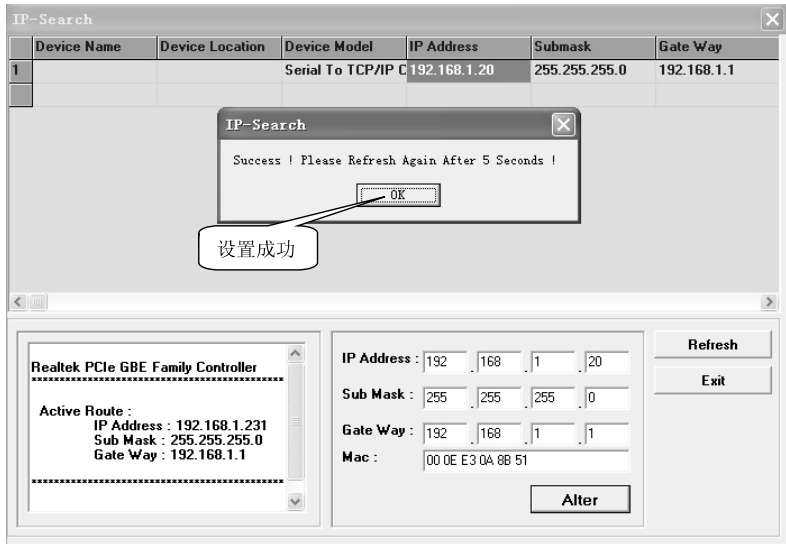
IP-Search

| | Device Name | Device Location | Device Model | IP Address | Submask | Gate Way |
|---|---|---|---|---|---|---|
| 1 | | | Serial To TCP/IP C | 192.168.1.20 | 255.255.255.0 | 192.168.1.1 |

IP-Search

Success ! Please Refresh Again After 5 Seconds !

OK

设置成功

Realtek PCIe GBE Family Controller
**********************************************

Active Route :
IP Address : 192.168.1.231
Sub Mask : 255.255.255.0
Gate Way : 192.168.1.1

**********************************************

IP Address : 192 . 168 . 1 . 20

Sub Mask : 255 . 255 . 255 . 0

Gate Way : 192 . 168 . 1 . 1

Mac : 00 0E E3 0A 8B 51

Alter

Refresh

Exit